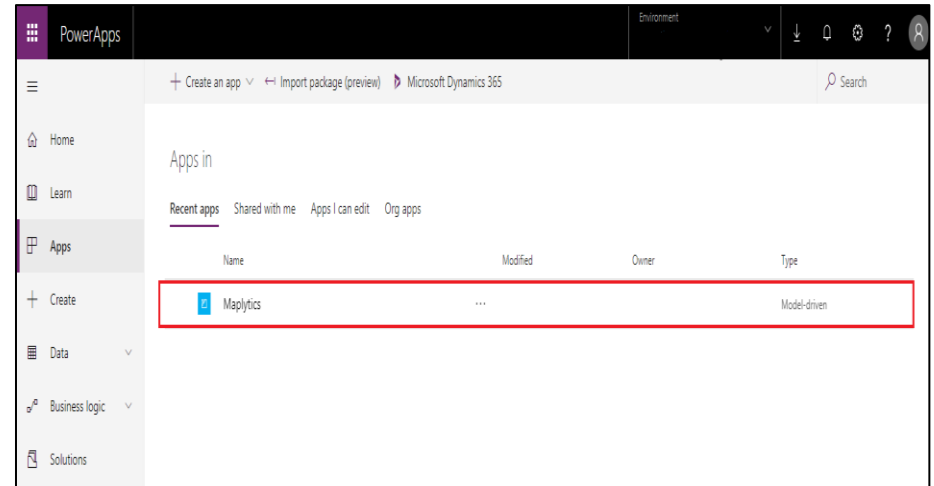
PowerApps

Environment

Home

Learn

Apps

Create

Data

Business logic

Solutions

+ Create an app ∨ ↤ Import package (preview) Microsoft Dynamics 365

Search

Apps in

Recent apps Shared with me Apps I can edit Org apps

| Name | Modified | Owner | Type |
|---|---|---|---|
| Maplytics | ... | | Model-driven |